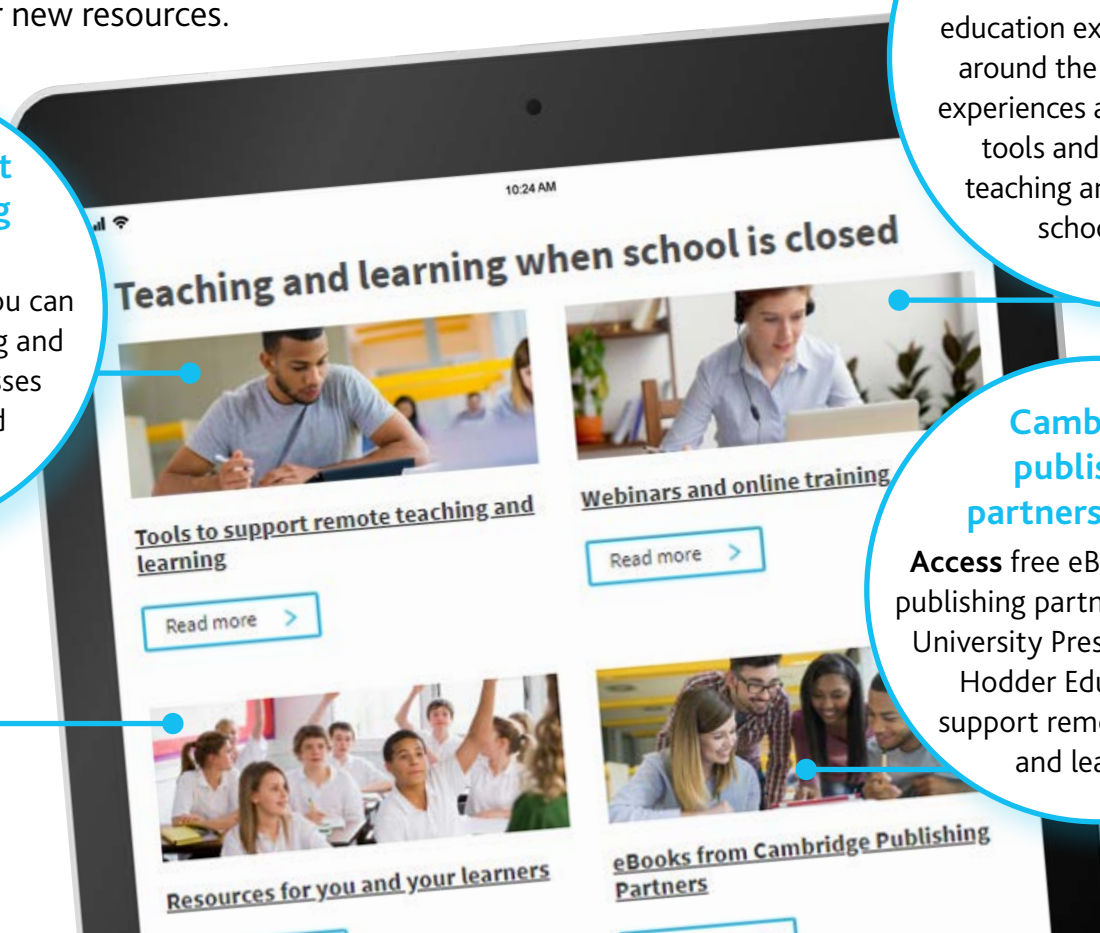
r new resources.

t
g

ou can
g and
sses
d

education ex
around the
experiences a
tools and
teaching ar
schoo

10:24 AM

Teaching and learning when school is closed

Tools to support remote teaching and learning

Read more >

Webinars and online training

Read more >

Camb
publis
partners

Access free eB
publishing partn
University Pres
Hodder Edu
support remo
and lea

Resources for you and your learners

eBooks from Cambridge Publishing Partners